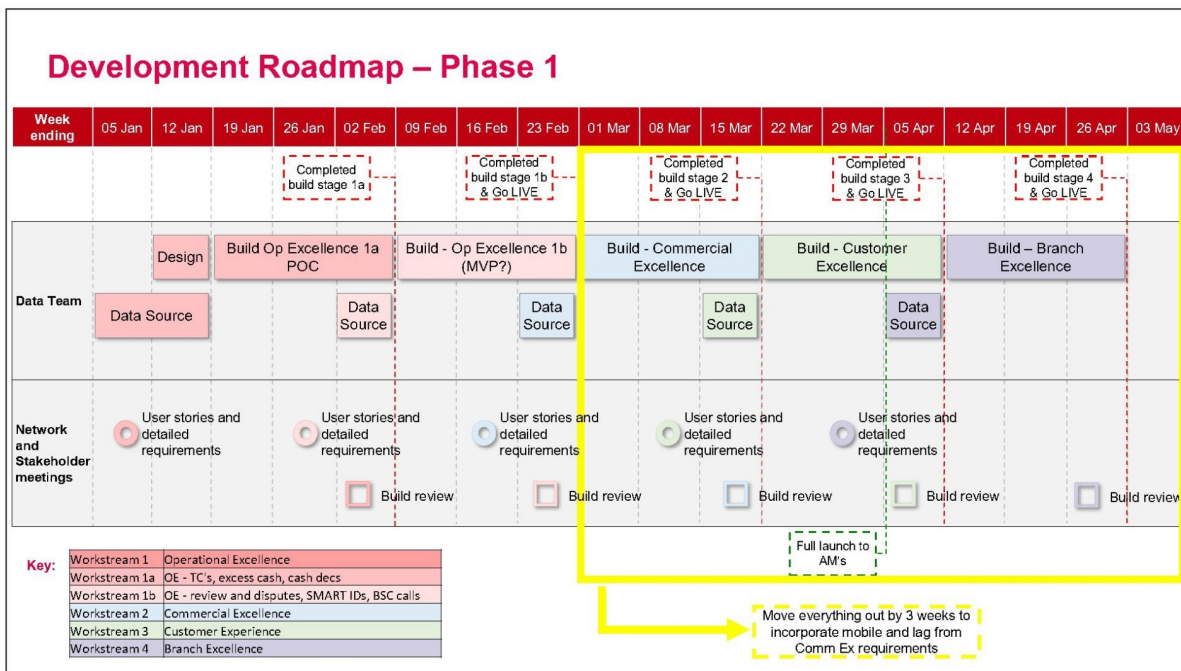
Development Roadmap – Phase 1

| Week ending | 05 Jan | 12 Jan | 19 Jan | 26 Jan | 02 Feb | 09 Feb | 16 Feb | 23 Feb | 01 Mar | 08 Mar | 15 Mar | 22 Mar | 29 Mar | 05 Apr | 12 Apr | 19 Apr | 26 Apr | 03 May |
|---|---|---|---|---|---|---|---|---|---|---|---|---|---|---|---|---|---|---|

Completed build stage 1a

Completed build stage 1b & Go LIVE

Completed build stage 2 & Go LIVE

Completed build stage 3 & Go LIVE

Completed build stage 4 & Go LIVE

Data Team

Design

Build Op Excellence 1a POC

Build - Op Excellence 1b (MVP?)

Build - Commercial Excellence

Build - Customer Excellence

Build – Branch Excellence

Data Source

Data Source

Data Source

Data Source

Data Source

Network and Stakeholder meetings

User stories and detailed requirements

User stories and detailed requirements

User stories and detailed requirements

User stories and detailed requirements

User stories and detailed requirements

Build review

Build review

Build review

Build review

Build review

Full launch to AM's

Key:

| Workstream 1 | Operational Excellence |
|---|---|
| Workstream 1a | OE - TC's, excess cash, cash decs |
| Workstream 1b | OE - review and disputes, SMART IDs, BSC calls |
| Workstream 2 | Commercial Excellence |
| Workstream 3 | Customer Experience |
| Workstream 4 | Branch Excellence |

Move everything out by 3 weeks to incorporate mobile and lag from Comm Ex requirements